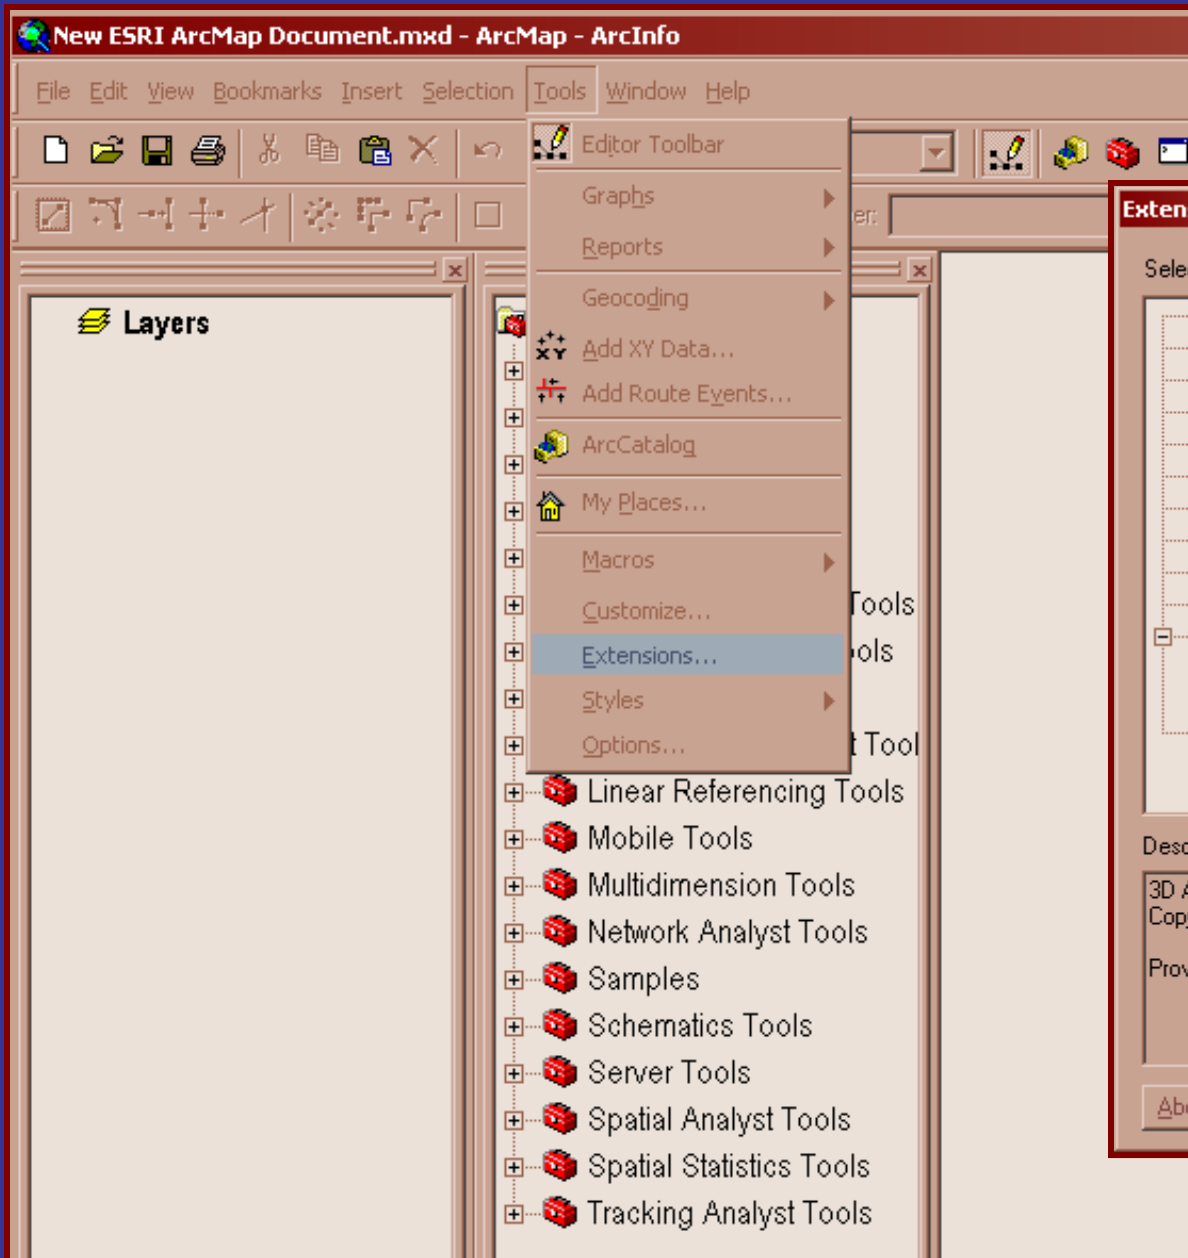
New ESRI ArcMap Document.mxd - ArcMap - ArcInfo

File Edit View Bookmarks Insert Selection Tools Window Help

Editor Toolbar
Graphs
Reports
Geocoding
Add XY Data...
Add Route Events...
ArcCatalog
My Places...
Macros
Customize...
Extensions...
Styles
Options...

Layers

er:

Tools
ols
Tool
Linear Referencing Tools
Mobile Tools
Multidimension Tools
Network Analyst Tools
Samples
Schematics Tools
Server Tools
Spatial Analyst Tools
Spatial Statistics Tools
Tracking Analyst Tools

Exten
Sele
Desc
3D A
Cop
Prov
Ab